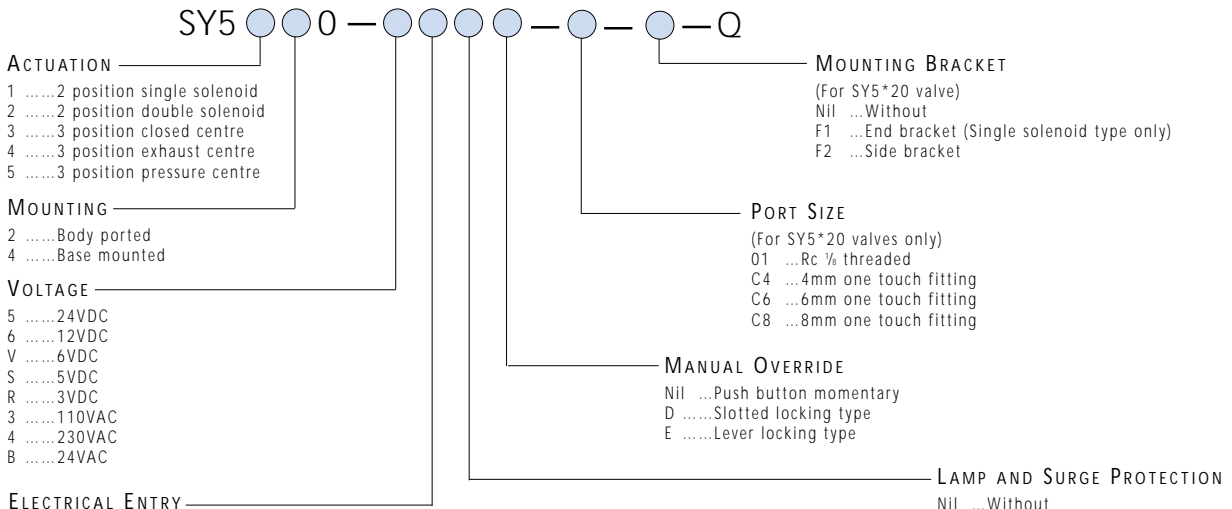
SY5 ○○0 – ○○○○ – ○ – ○ – Q

ACTUATION
1 ......2 position single solenoid
2 ......2 position double solenoid
3 ......3 position closed centre
4 ......3 position exhaust centre
5 ......3 position pressure centre

MOUNTING
2 ......Body ported
4 ......Base mounted

VOLTAGE
5 ......24VDC
6 ......12VDC
V ......6VDC
S ......5VDC
R ......3VDC
3 ......110VAC
4 ......230VAC
B ......24VAC

ELECTRICAL ENTRY

MOUNTING BRACKET
(For SY5*20 valve)
Nil ...Without
F1 ...End bracket (Single solenoid type only)
F2 ...Side bracket

PORT SIZE
(For SY5*20 valves only)
01 ...Rc $\frac{1}{8}$ threaded
C4 ...4mm one touch fitting
C6 ...6mm one touch fitting
C8 ...8mm one touch fitting

MANUAL OVERRIDE
Nil ...Push button momentary
D ......Slotted locking type
E ......Lever locking type

LAMP AND SURGE PROTECTION
Nil ...Without